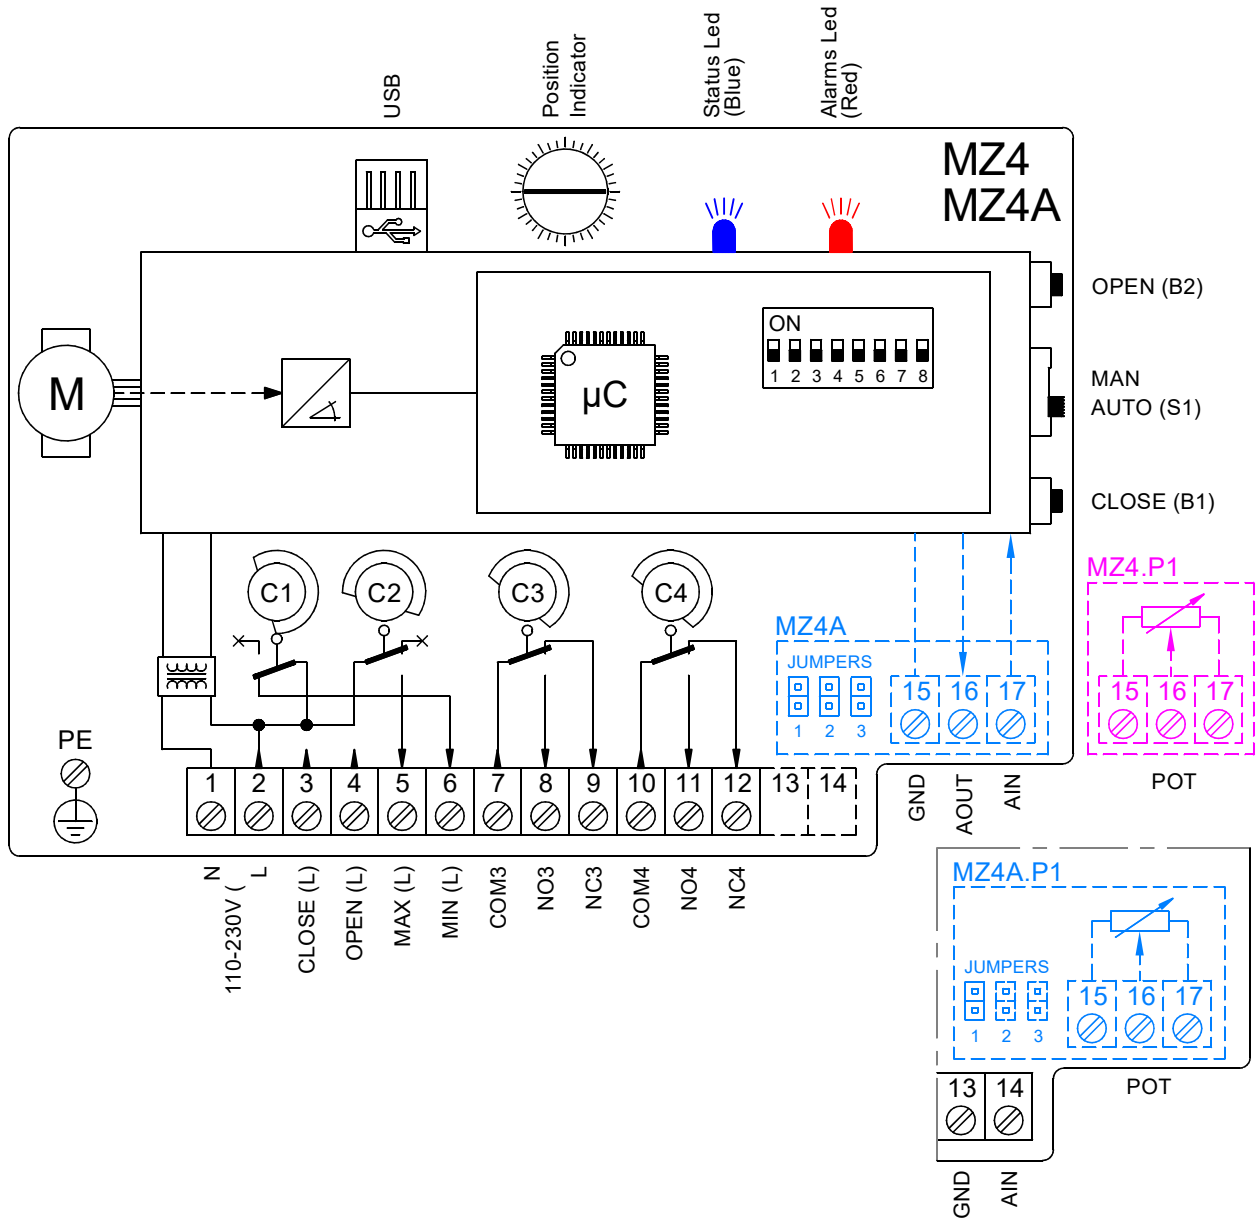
USB
Position Indicator
Status Led (Blue)
Alarms Led (Red)

MZ4
MZ4A

M

μC

ON
1 2 3 4 5 6 7 8

OPEN (B2)
MAN
AUTO (S1)
CLOSE (B1)

C1
C2
C3
C4

MZ4A
JUMPERS
1 2 3
15 16 17

MZ4.P1
15 16 17
POT

PE

| 1 | 2 | 3 | 4 | 5 | 6 | 7 | 8 | 9 | 10 | 11 | 12 | 13 | 14 |
|---|---|---|---|---|---|---|---|---|---|---|---|---|---|

GND
AOUT
AIN

N
L
110-230V (
CLOSE (L)
OPEN (L)
MAX (L)
MIN (L)
COM3
NO3
NC3
COM4
NO4
NC4

MZ4A.P1
JUMPERS
1 2 3
15 16 17
POT

13 14
GND
AIN